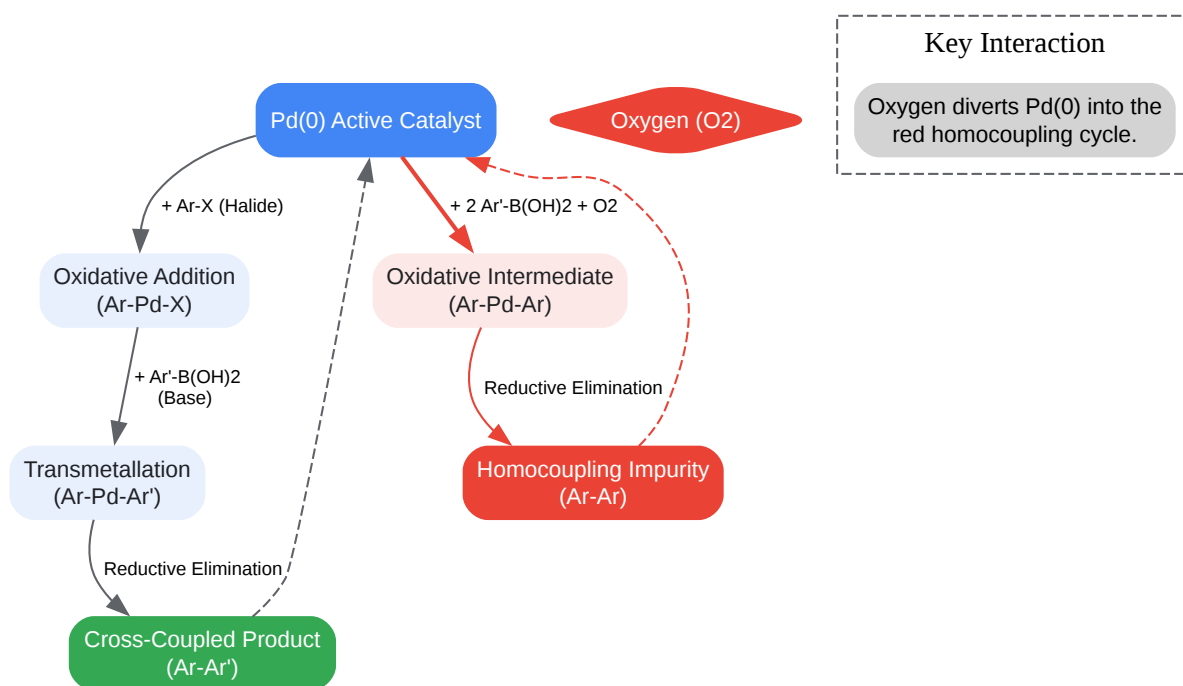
Key Interaction

Oxygen diverts Pd(0) into the red homocoupling cycle.

Pd(0) Active Catalyst

Oxygen (O2)

+ Ar-X (Halide)

+ 2 Ar'-B(OH)2 + O2

Oxidative Addition
(Ar-Pd-X)

Oxidative Intermediate
(Ar-Pd-Ar)

+ Ar'-B(OH)2
(Base)

Reductive Elimination

Transmetallation
(Ar-Pd-Ar')

Homocoupling Impurity
(Ar-Ar)

Reductive Elimination

Cross-Coupled Product
(Ar-Ar')